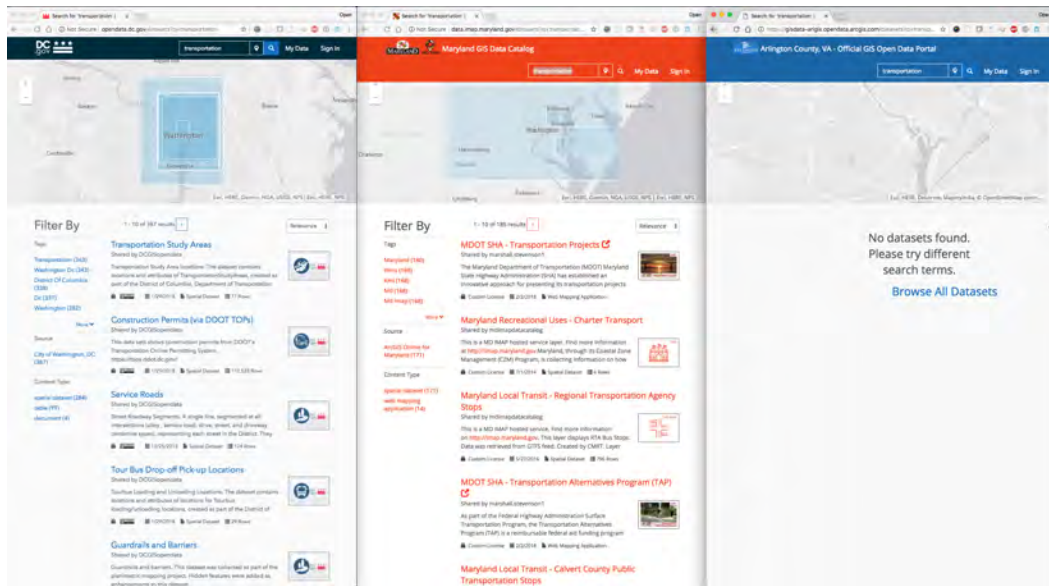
Search for 'transportation' | x

Not Secure opendata.dc.gov

DC GOV

transportation

My Data Sign In

Washington

Filter By

1 - 10 of 367 results

Relevance

Tags

Transportation (343)
Washington Dc (343)
District Of Columbia (339)
Dc (337)
Washington (282)

More

Source

City of Washington, DC (367)

Content Type

spatial dataset (284)
table (99)
document (4)

Transportation Study Areas
Shared by DCGISopendata

Construction Permits (via DDOT TOPs)
Shared by DCGISopendata

Service Roads
Shared by DCGISopendata

Tour Bus Drop-off Pick-up Locations
Shared by DCGISopendata

Guardrails and Barriers
Shared by DCGISopendata

Search for 'transportation' | x

Not Secure data.imap.maryland.gov

Maryland GIS Data Catalog

transportation

My Data Sign In

Washington

Filter By

1 - 10 of 185 results

Relevance

Tags

Maryland (180)
Mdot (168)
Sha (168)
Mdi (168)
Md Imap (168)

More

Source

ArcGIS Online for Maryland (171)

Content Type

spatial dataset (171)
web mapping application (14)

MDOT SHA - Transportation Projects
Shared by marshall.stevenson1

The Maryland Department of Transportation (MDOT) Maryland State Highway Administration (SHA) has established an innovative approach for presenting its transportation projects

Custom License 2/2/2018 Web Mapping Application

Maryland Recreational Uses - Charter Transport
Shared by mdimapdatacatalog

This is a MD iMAP hosted service layer. Find more information at http://imap.maryland.gov.

Maryland Local Transit - Regional Transportation Agency Stops
Shared by mdimapdatacatalog

This is a MD iMAP hosted service. Find more information on http://imap.maryland.gov. This layer displays RTA Bus Stops.

MDOT SHA - Transportation Alternatives Program (TAP)
Shared by marshall.stevenson1

As part of the Federal Highway Administration Surface Transportation Program, the Transportation Alternatives Program (TAP) is a reimbursable federal aid funding program

Custom License 2/2/2018 Web Mapping Application

Maryland Local Transit - Calvert County Public Transportation Stops

Search for 'transportation' | x

gisdata-arlgis.opendata.arcgis.com

Arlington County, VA - Official GIS Open Data Portal

transportation

My Data Sign In

No datasets found.
Please try different search terms.

Browse All Datasets